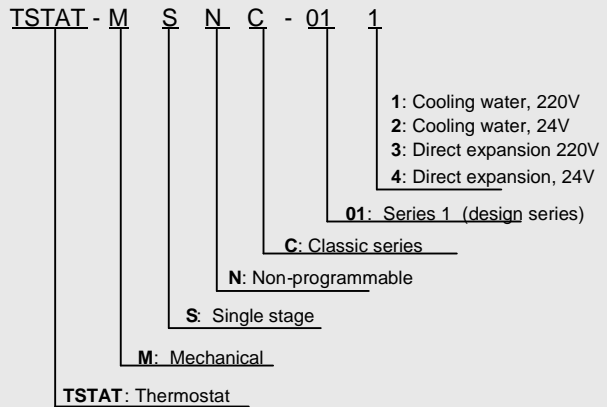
TSTAT - M S N C - 01 1

1: Cooling water, 220V
2: Cooling water, 24V
3: Direct expansion 220V
4: Direct expansion, 24V

01: Series 1 (design series)

C: Classic series

N: Non-programmable

S: Single stage

M: Mechanical

TSTAT: Thermostat